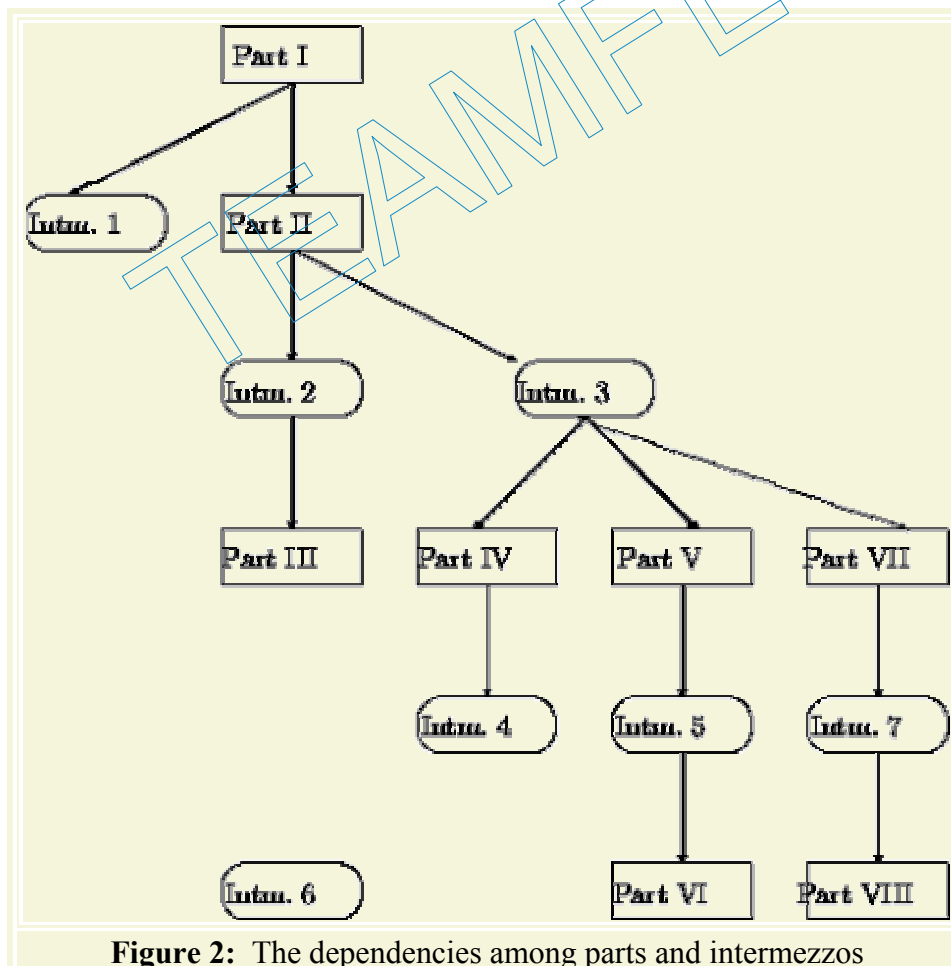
Part I

Intm. 1

Part II

Intm. 2

Intm. 3

Part III

Part IV

Part V

Part VII

Intm. 4

Intm. 5

Intm. 7

Intm. 6

Part VI

Part VIII

TEAMFLY

**Figure 2:** The dependencies among parts and intermezzos